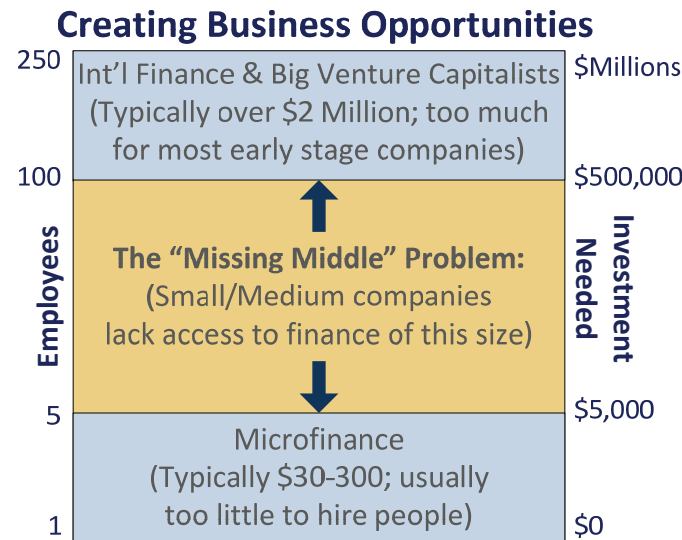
Creating Business Opportunities

250

Int'l Finance & Big Venture Capitalists (Typically over $2 Million; too much for most early stage companies)

$Millions

100

$500,000

Employees

The "Missing Middle" Problem: (Small/Medium companies lack access to finance of this size)

Investment Needed

5

$5,000

Microfinance (Typically $30-300; usually too little to hire people)

1

$0